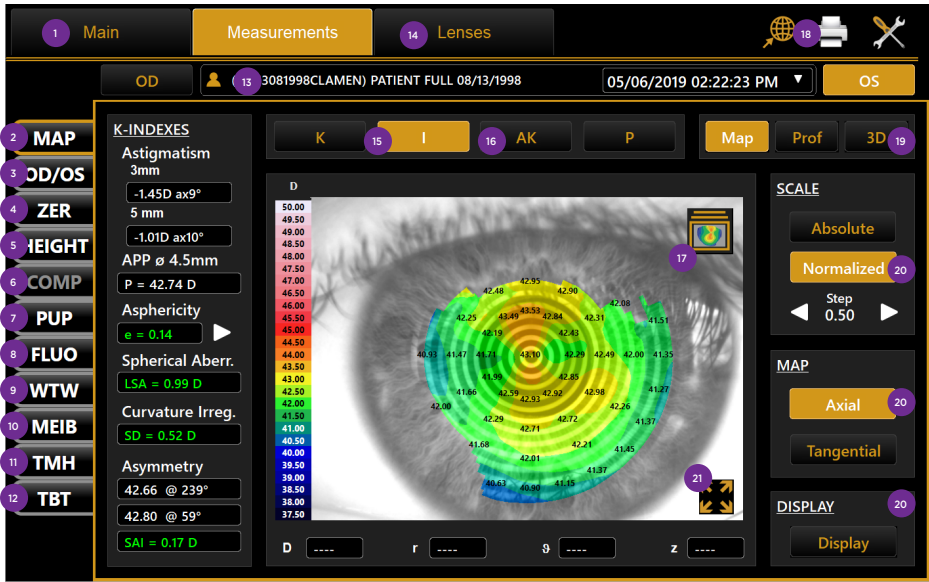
1 Main
Measurements
14 Lenses
18
OD
( 13 3081998CLAMEN) PATIENT FULL 08/13/1998
05/06/2019 02:22:23 PM ▼
OS

2 MAP
3 OD/OS
4 ZER
5 HEIGHT
6 COMP
7 PUP
8 FLUO
9 WTW
10 MEIB
11 TMH
12 TBT

K-INDEXES
Astigmatism
3mm
-1.45D ax9°
5 mm
-1.01D ax10°
APP ø 4.5mm
P = 42.74 D
Asphericity
e = 0.14
Spherical Aberr.
LSA = 0.99 D
Curvature Irreg.
SD = 0.52 D
Asymmetry
42.66 @ 239°
42.80 @ 59°
SAI = 0.17 D

K
15 I
16 AK
P
Map
Prof
3D 19

D
50.00
49.50
49.00
48.50
48.00
47.50
47.00
46.50
46.00
45.50
45.00
44.50
44.00
43.50
43.00
42.50
42.00
41.50
41.00
40.50
40.00
39.50
39.00
38.50
38.00
37.50

17
42.95
42.48 42.90
42.08
42.25 43.49 43.53 42.84 42.31
41.51
42.19 42.43
40.93 41.47 41.71 43.10 42.29 42.49 42.00 41.35
41.99 42.85
41.66 42.59 42.92 42.98 41.27
42.00 42.93 42.26
42.29 42.72 41.37
42.71
41.68 42.21
42.01 41.45
41.37
40.63 40.90 41.15
21

D ----
r ----
ϑ ----
z ----

SCALE
Absolute
Normalized 20
Step
0.50

MAP
Axial 20
Tangential

DISPLAY 20
Display